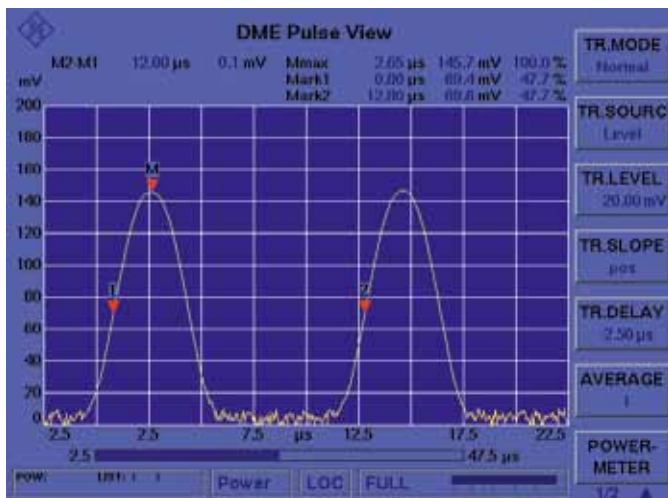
DME Pulse View

M2-M1 12.00 µs 0.1 mV

Mmax 2.65 µs 145.7 mV 100.0 %
Mark1 0.00 µs 69.4 mV 47.7 %
Mark2 12.00 µs 69.6 mV 47.7 %

mV
200
180
160
140
120
100
80
60
40
20
0

M
1
2

2.5 2.5 7.5 µs 12.5 17.5 22.5

2.5 47.5 µs

TR.MODE
Normal

TR.SOURC
Level

TR.LEVEL
20.00 mV

TR.SLOPE
pos

TR.DELAY
2.50 µs

AVERAGE
1

POWER-METER
1/2

POW: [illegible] Power LOC FULL